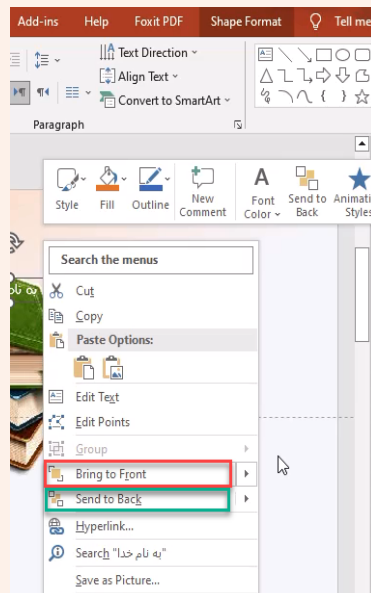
Add-ins Help Foxit PDF Shape Format Tell me

Text Direction
Align Text
Convert to SmartArt

Paragraph

Style Fill Outline New Comment Font Color Send to Back Animation Styles

به نام

Search the menus
Cut
Copy
Paste Options:
Edit Text
Edit Points
Group
Bring to Front
Send to Back
Hyperlink...
Search "به نام خدا"
Save as Picture...